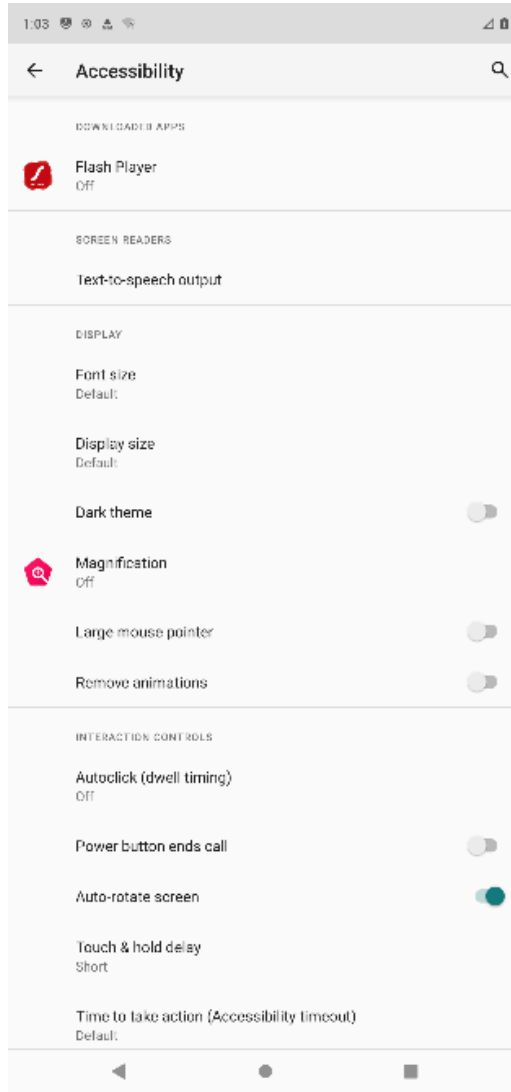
1:03

Accessibility

DOWNLOADED APPS

Flash Player
Off

SCREEN READERS

Text-to-speech output

DISPLAY

Font size
Default

Display size
Default

Dark theme

Magnification
Off

Large mouse pointer

Remove animations

INTERACTION CONTROLS

Autoclick (dwell timing)
Off

Power button ends call

Auto-rotate screen

Touch & hold delay
Short

Time to take action (Accessibility timeout)
Default